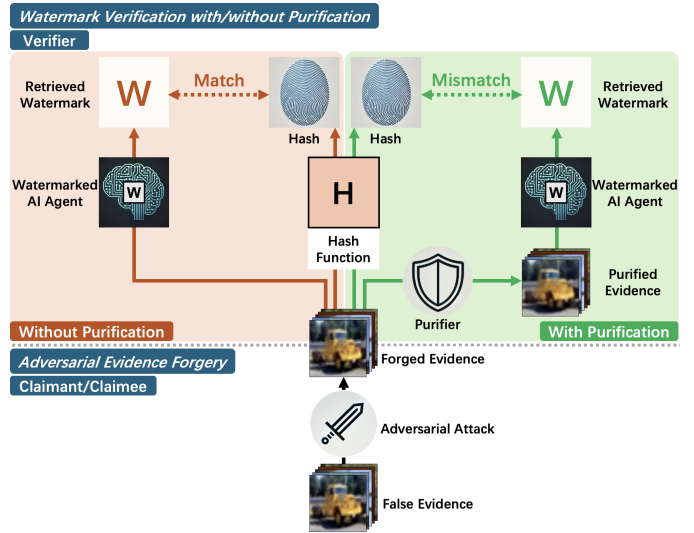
Watermark Verification with/without Purification

Verifier

Retrieved Watermark

W

Match

Hash

Hash

Mismatch

W

Retrieved Watermark

Watermarked AI Agent

W

H

Hash Function

W

Watermarked AI Agent

Purifier

Purified Evidence

Without Purification

With Purification

Adversarial Evidence Forgery

Claimant/Claimee

Forged Evidence

Adversarial Attack

False Evidence